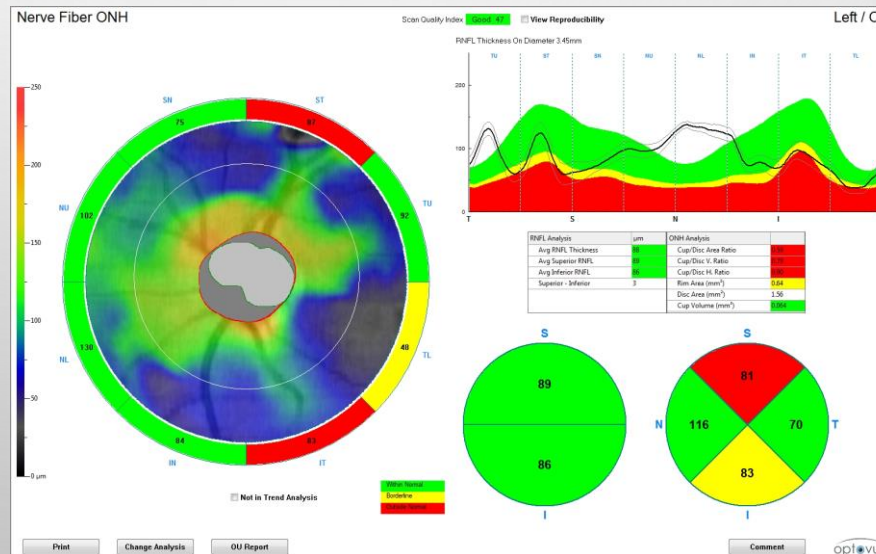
Nerve Fiber ONH

Scan Quality Index Good 47 View Reproducibility

Left / O

RNFL Thickness On Diameter 3.45mm

TU ST SN NU NL IN IT TL

200

100

0

T S N I

250

200

150

100

50

0 μm

SN ST

75 87

NU TU

102 92

NL TL

130 48

84 83

IN IT

| RNFL Analysis | μm |
|---|---|
| Avg RNFL Thickness | 86 |
| Avg Superior RNFL | 89 |
| Avg Inferior RNFL | 86 |
| Superior - Inferior | 3 |

| ONH Analysis | |
|---|---|
| Cup/Disc Area Ratio | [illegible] |
| Cup/Disc V. Ratio | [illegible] |
| Cup/Disc H. Ratio | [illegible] |
| Rim Area (mm²) | 0.84 |
| Disc Area (mm²) | 1.56 |
| Cup Volume (mm³) | 0.064 |

S

89

86

I

S

81

N 116 70 T

83

I

Not in Trend Analysis

Within Normal

Borderline

Outside Normal

Print Change Analysis OU Report

Comment

optovu